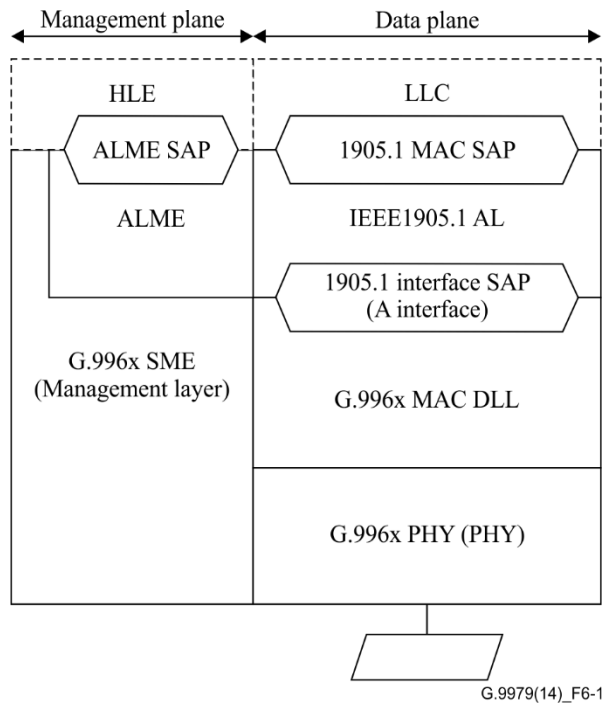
Management plane

Data plane

HLE

LLC

ALME SAP

1905.1 MAC SAP

ALME

IEEE1905.1 AL

1905.1 interface SAP (A interface)

G.996x SME (Management layer)

G.996x MAC DLL

G.996x PHY (PHY)

G.9979(14)_F6-1